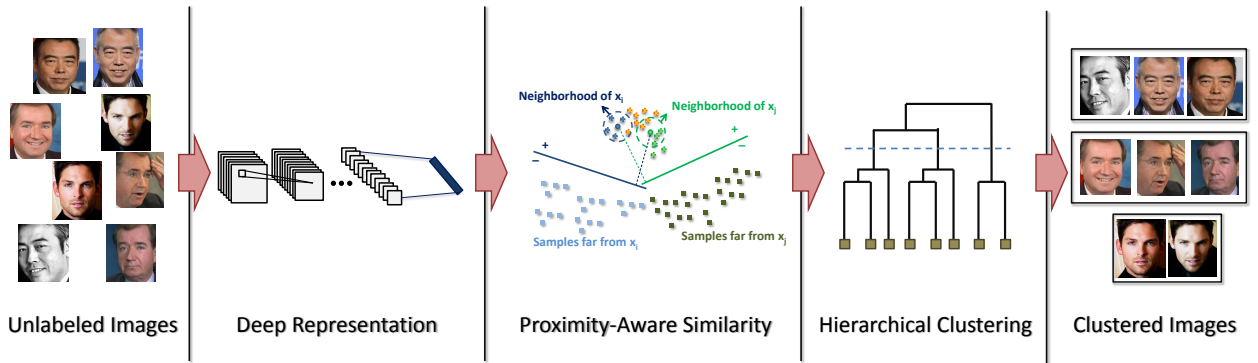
Neighborhood of $x_i$

Neighborhood of $x_j$

+

–

+

–

Samples far from $x_i$

Samples far from $x_j$

Unlabeled Images

Deep Representation

Proximity-Aware Similarity

Hierarchical Clustering

Clustered Images